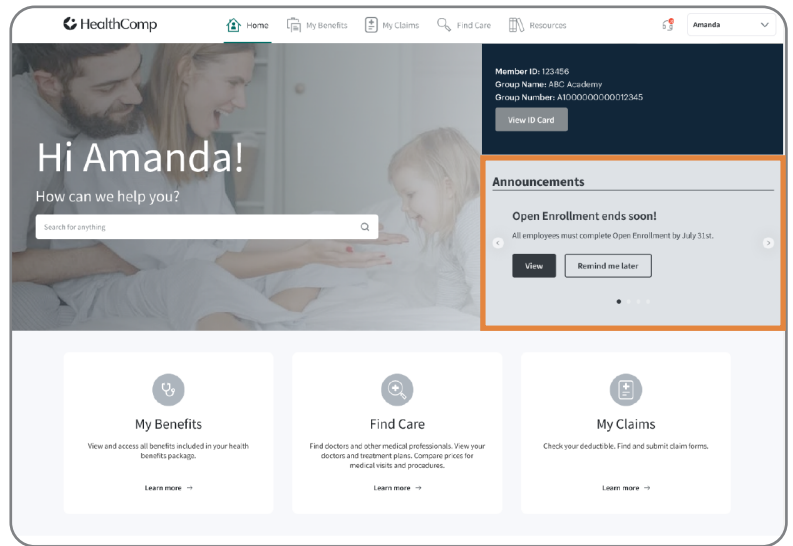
HealthComp

Home My Benefits My Claims Find Care Resources

Amanda

Member ID: 123456
Group Name: ABC Academy
Group Number: A1000000000012345

View ID Card

Hi Amanda!

How can we help you?

Search for anything

Announcements

Open Enrollment ends soon!

All employees must complete Open Enrollment by July 31st.

View Remind me later

My Benefits

View and access all benefits included in your health benefits package.

Learn more →

Find Care

Find doctors and other medical professionals. View your doctors and treatment plans. Compare prices for medical visits and procedures.

Learn more →

My Claims

Check your deductible. Find and submit claim forms.

Learn more →